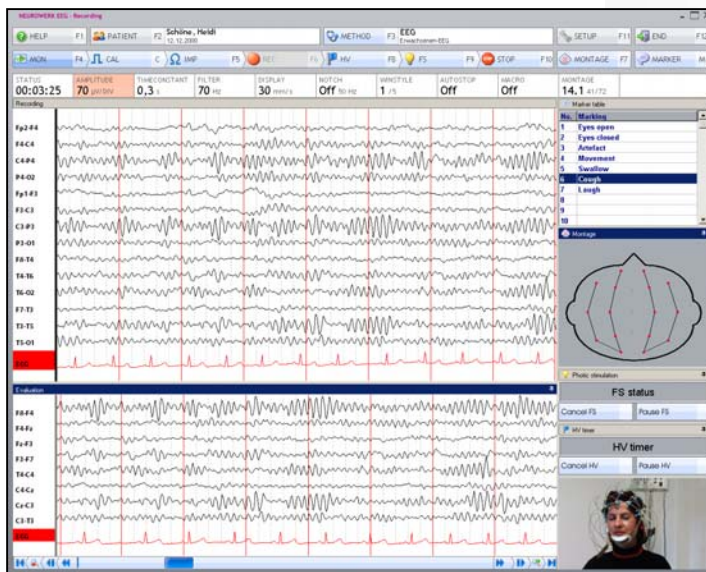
NEUROWERK EEG - Recording

HELP F1 PATIENT F2 Schöne, Heidi 12.12.2000 METHOD F3 EEG Erwachsenen-EEG SETUP F11 END F12

MON F4 CAL C IMP F5 RET F6 HV F8 FS F9 STOP F10 MONTAGE F7 MARKER M

| STATUS | AMPLITUDE | TIMECONSTANT | FILTER | DISPLAY | NOTCH | WINSTYLE | AUTOSTOP | MACRO | MONTAGE |
|---|---|---|---|---|---|---|---|---|---|
| 00:03:25 | 70 µV/DIV | 0,3 s | 70 Hz | 30 mm/s | Off 50 Hz | 1 /s | Off | Off | 14.1 41/72 |

Recording

Fp2-F4
F4-C4
C4-P4
P4-O2
Fp1-F3
F3-C3
C3-P3
P3-O1
F8-T4
T4-T6
T6-O2
F7-T3
T3-T5
T5-O1
EKG

Marker table

| No. | Marking |
|---|---|
| 1 | Eyes open |
| 2 | Eyes closed |
| 3 | Artefact |
| 4 | Movement |
| 5 | Swallow |
| 6 | Cough |
| 7 | Laugh |
| 8 | |
| 9 | |
| 10 | |

Montage

Photic stimulation

FS status

Cancel FS Pause FS

HV timer

HV timer

Cancel HV Pause HV

Evaluation

F8-F4
F4-Fz
Fz-F3
F3-F7
T4-C4
C4-Cz
Cz-C3
C3-T3
EKG